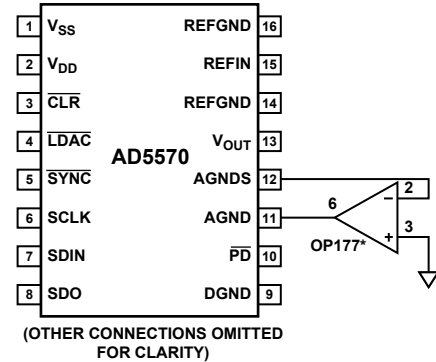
1 $V_{SS}$
2 $V_{DD}$
3 $\overline{CLR}$
4 $\overline{LDAC}$
5 $\overline{SYNC}$
6 SCLK
7 SDIN
8 SDO

REFGND 16
REFIN 15
REFGND 14
$V_{OUT}$ 13
AGNDS 12
AGND 11
$\overline{PD}$ 10
DGND 9

AD5570

6
2
–
3
+
OP177*

(OTHER CONNECTIONS OMITTED FOR CLARITY)